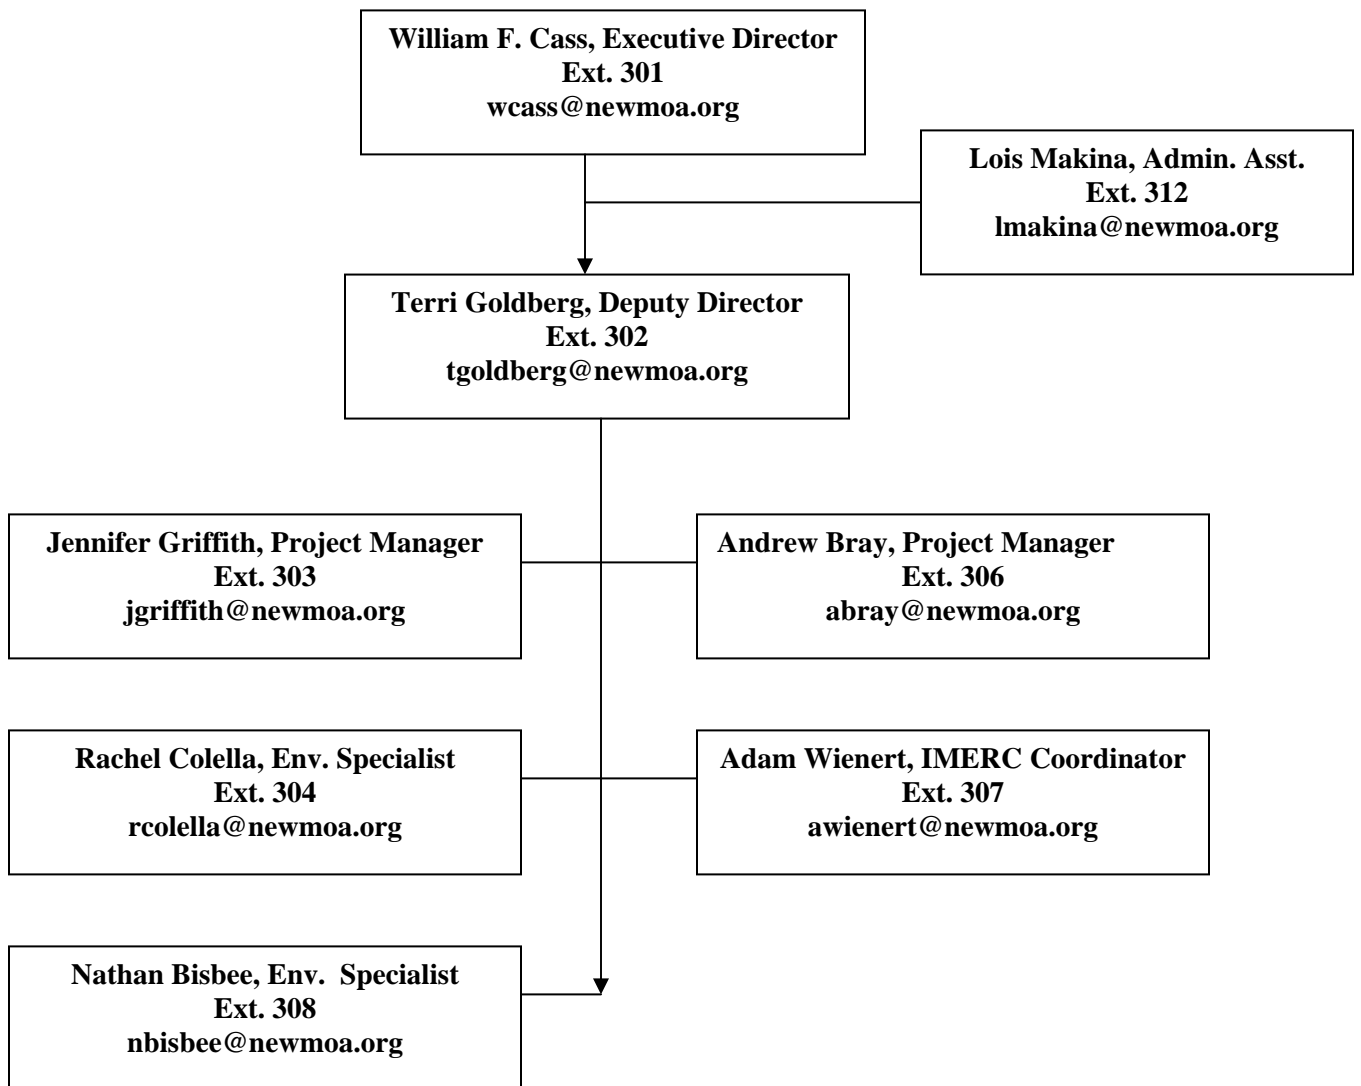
William F. Cass, Executive Director
Ext. 301
wcass@newmoa.org

Lois Makina, Admin. Asst.
Ext. 312
lmakina@newmoa.org

Terri Goldberg, Deputy Director
Ext. 302
tgoldberg@newmoa.org

Jennifer Griffith, Project Manager
Ext. 303
jgriffith@newmoa.org

Andrew Bray, Project Manager
Ext. 306
abray@newmoa.org

Rachel Colella, Env. Specialist
Ext. 304
rcolella@newmoa.org

Adam Wienert, IMERC Coordinator
Ext. 307
awienert@newmoa.org

Nathan Bisbee, Env. Specialist
Ext. 308
nbisbee@newmoa.org